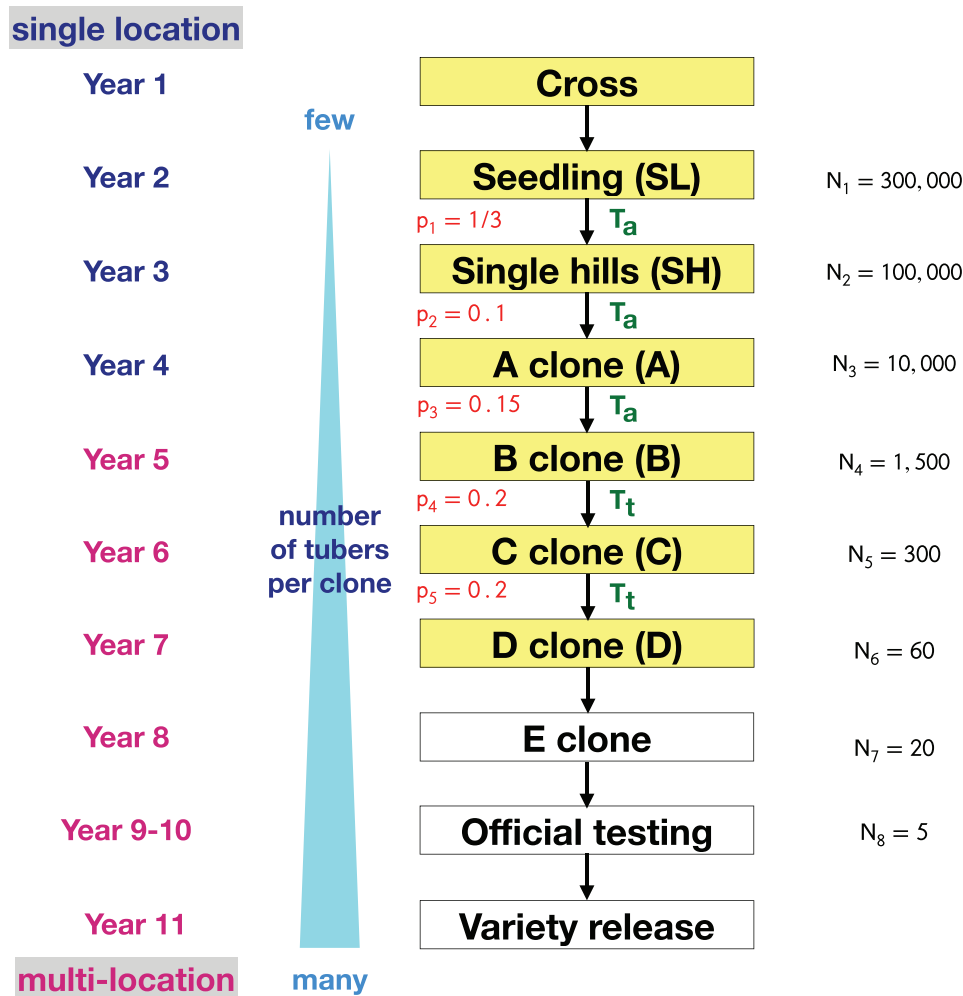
single location

Year 1

Year 2

Year 3

Year 4

Year 5

Year 6

Year 7

Year 8

Year 9-10

Year 11

multi-location

few

number of tubers per clone

many

Cross

Seedling (SL)

$p_1 = 1/3$ $T_a$

Single hills (SH)

$p_2 = 0.1$ $T_a$

A clone (A)

$p_3 = 0.15$ $T_a$

B clone (B)

$p_4 = 0.2$ $T_t$

C clone (C)

$p_5 = 0.2$ $T_t$

D clone (D)

E clone

Official testing

Variety release

$N_1 = 300,000$

$N_2 = 100,000$

$N_3 = 10,000$

$N_4 = 1,500$

$N_5 = 300$

$N_6 = 60$

$N_7 = 20$

$N_8 = 5$